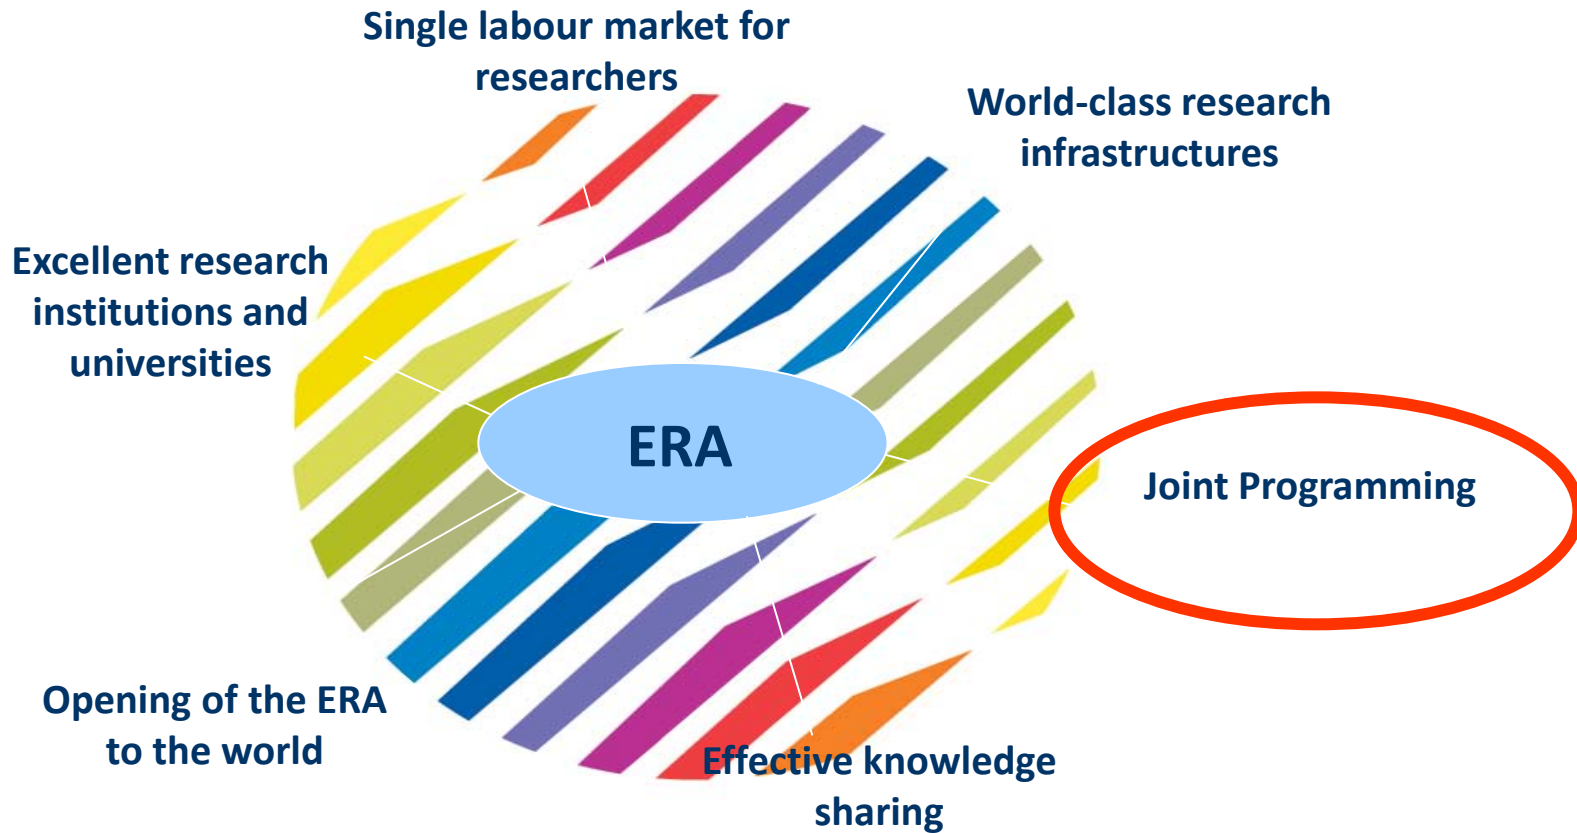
Single labour market for researchers

World-class research infrastructures

Excellent research institutions and universities

ERA

Joint Programming

Opening of the ERA to the world

Effective knowledge sharing